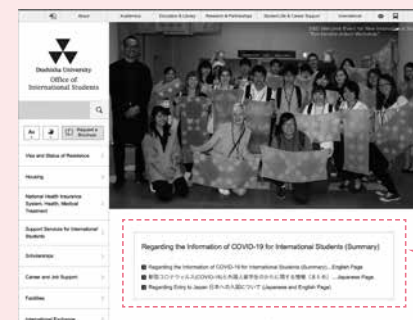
About | Academics | Education & Library | Research & Partnerships | Student Life & Career Support | International

Doshisha University
Office of
International Students

A+ | A- | Request a Brochure

Visa and Status of Residence

Housing

National Health Insurance System, Health, Medical Treatment

Support Services for International Students

Scholarships

Career and Job Support

Facilities

International Exchange

Regarding the Information of COVID-19 for International Students (Summary)

Regarding the Information of COVID-19 for International Students (Summary)....English Page
新型コロナウィルス(COVID-19)と外国人留学生のみなさんに関する情報（まとめ）....Japanese Page
Regarding Entry to Japan 日本への入国について (Japanese and English Page)